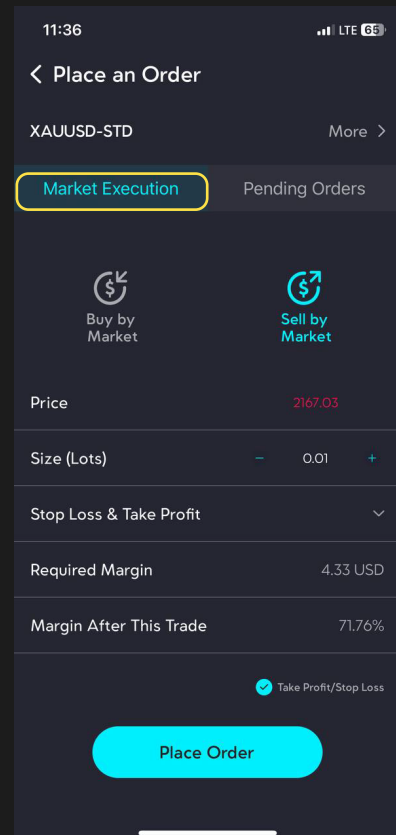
11:36
LTE 65

< Place an Order

XAUUSD-STD More >

Market Execution Pending Orders

Buy by Market

Sell by Market

| Price | 2167.03 |
|---|---|
| Size (Lots) | − 0.01 + |
| Stop Loss & Take Profit | |
| Required Margin | 4.33 USD |
| Margin After This Trade | 71.76% |

Take Profit/Stop Loss

Place Order